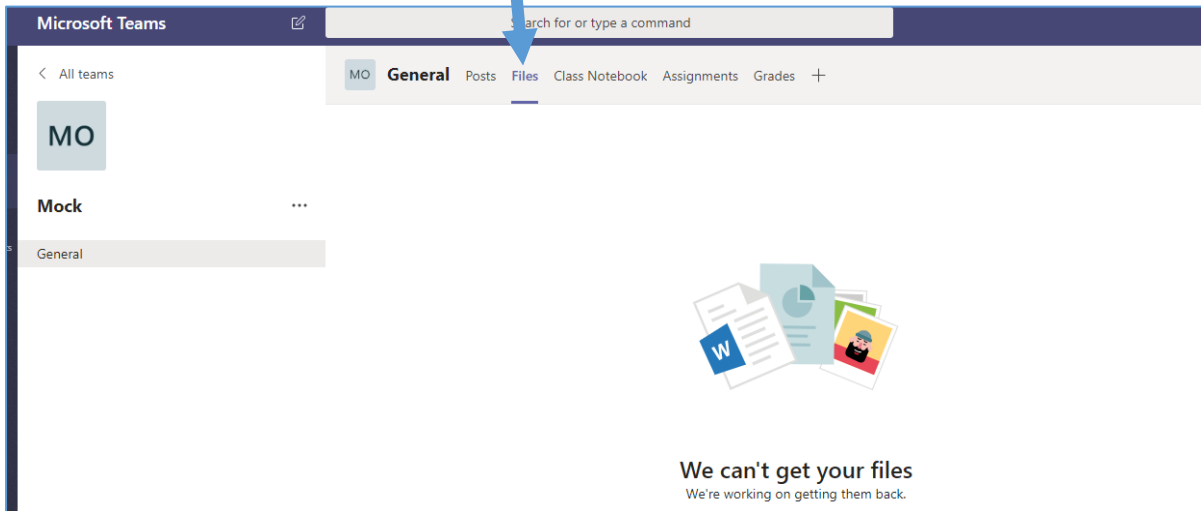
Microsoft Teams

Search for or type a command

< All teams

MO

Mock ...

General

MO General Posts Files Class Notebook Assignments Grades +

W

We can't get your files
We're working on getting them back.